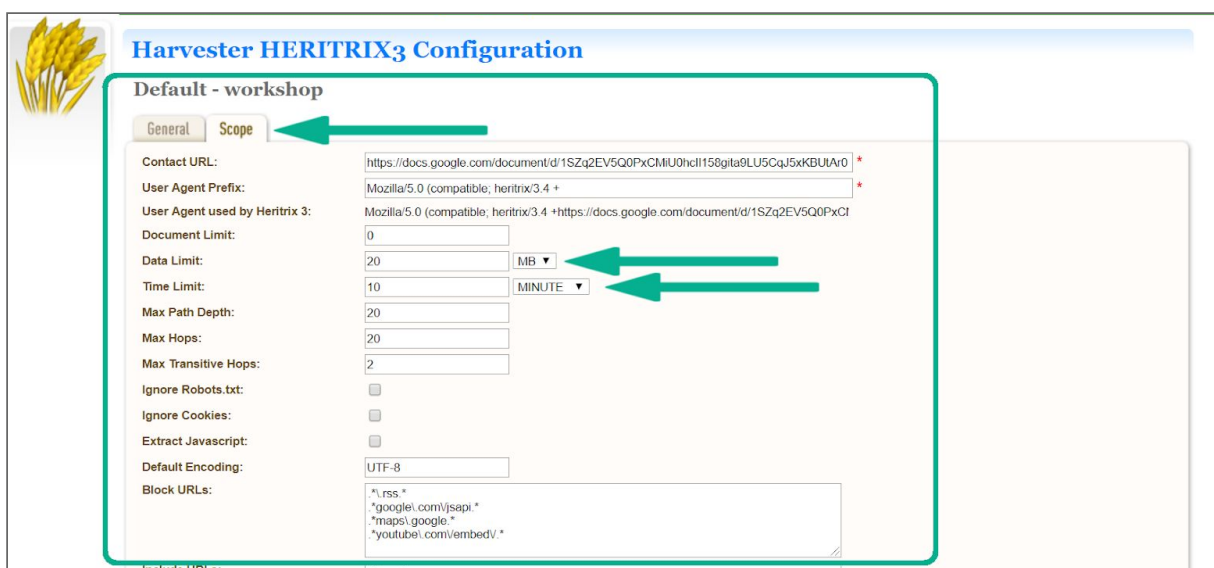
Harvester HERITRIX3 Configuration

Default - workshop

General Scope

Contact URL: https://docs.google.com/document/d/1SZq2EV5Q0PxCMiU0hcII158gita9LU5CqJ5xKBUtAr0 *

User Agent Prefix: Mozilla/5.0 (compatible; heritrix/3.4 + *

User Agent used by Heritrix 3: Mozilla/5.0 (compatible; heritrix/3.4 +https://docs.google.com/document/d/1SZq2EV5Q0PxCI

Document Limit: 0

Data Limit: 20 MB ▼

Time Limit: 10 MINUTE ▼

Max Path Depth: 20

Max Hops: 20

Max Transitive Hops: 2

Ignore Robots.txt:

Ignore Cookies:

Extract Javascript:

Default Encoding: UTF-8

Block URLs:
.*\.rss.*
.*google\.com\/jsapi.*
.*maps\.google.*
.*youtube\.com\/embed\/.*

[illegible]